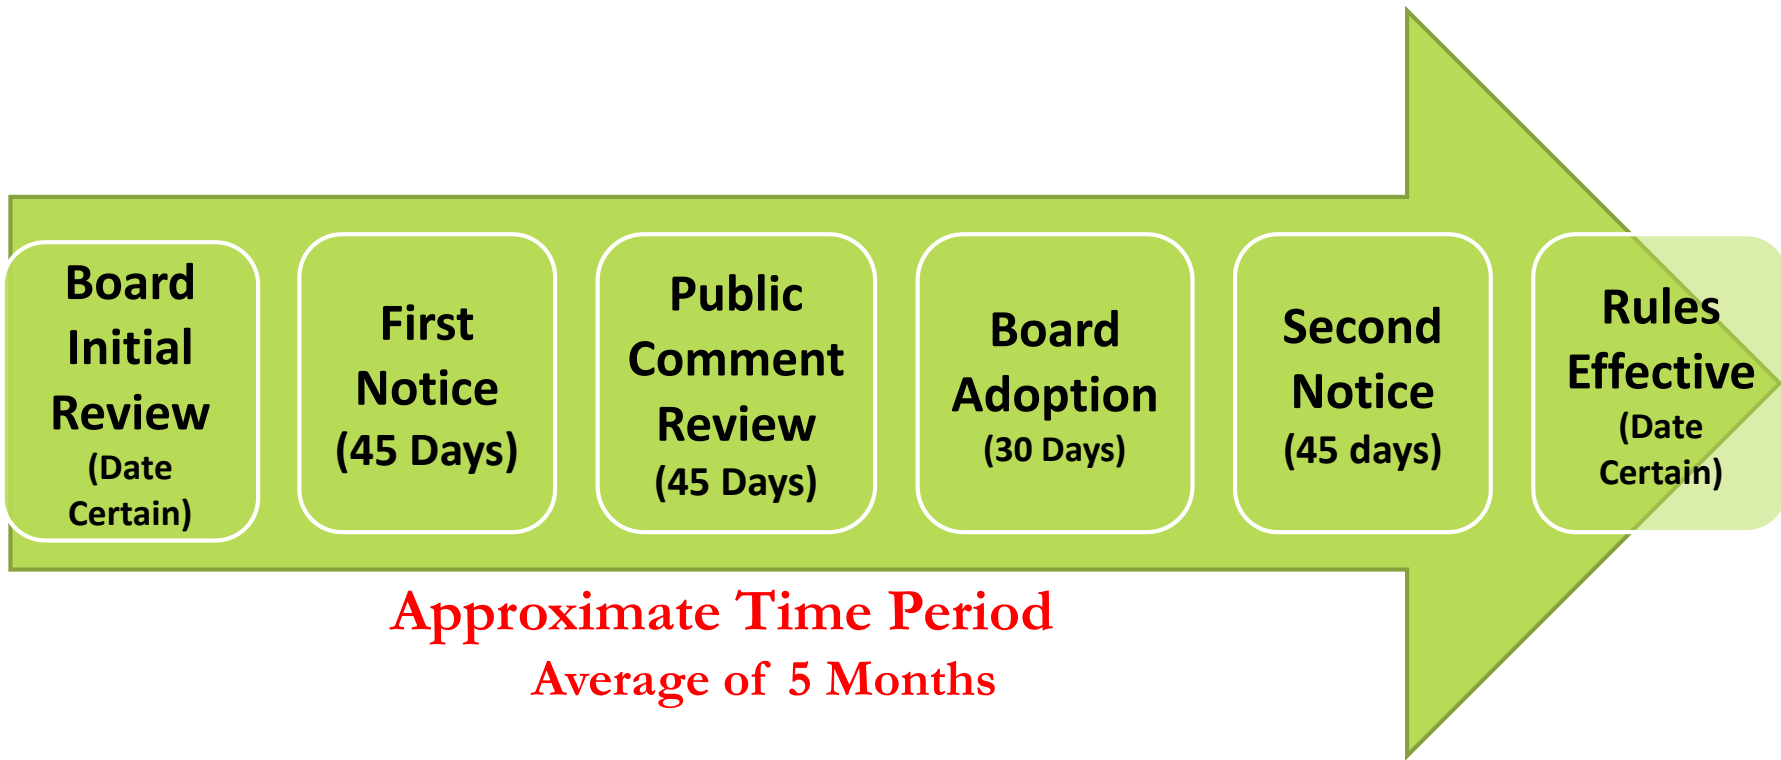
Board Initial Review (Date Certain)

First Notice (45 Days)

Public Comment Review (45 Days)

Board Adoption (30 Days)

Second Notice (45 days)

Rules Effective (Date Certain)

Approximate Time Period
Average of 5 Months